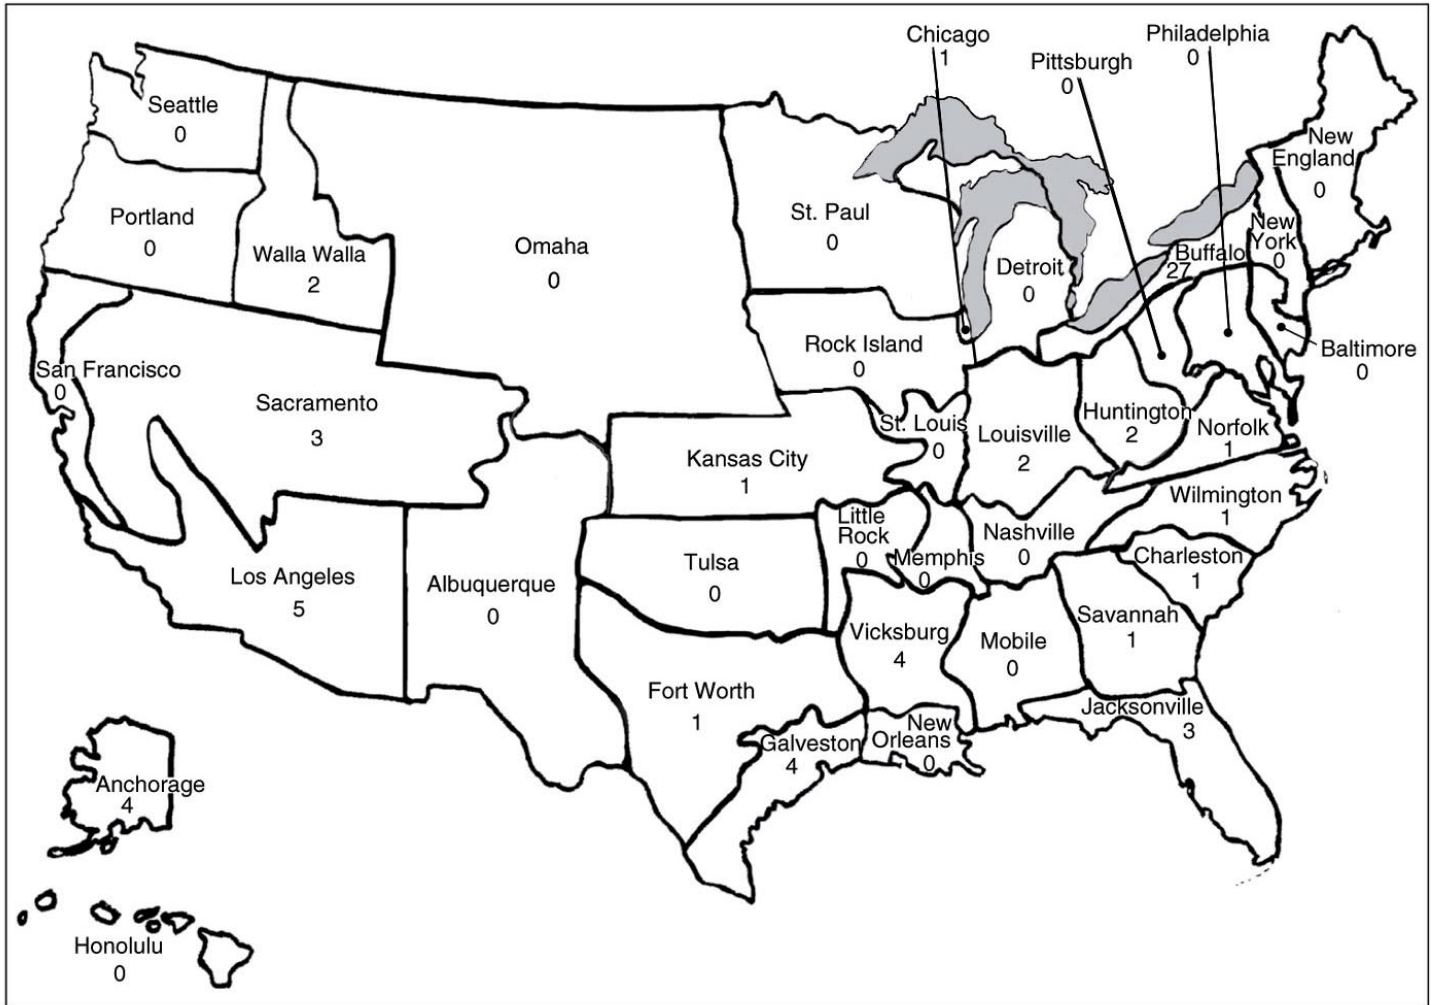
Chicago
1

Philadelphia
0

Pittsburgh
0

Seattle
0

New England
0

Portland
0

St. Paul
0

Omaha
0

Walla Walla
2

New York
0

Buffalo
27

Detroit
0

Rock Island
0

Baltimore
0

San Francisco
0

Sacramento
3

St. Louis
0

Huntington
2

Norfolk
1

Louisville
2

Kansas City
1

Wilmington
1

Little Rock
0

Nashville
0

Memphis
0

Charleston
1

Tulsa
0

Los Angeles
5

Albuquerque
0

Savannah
1

Vicksburg
4

Mobile
0

Fort Worth
1

Jacksonville
3

New Orleans
0

Galveston
4

Anchorage
4

Honolulu
0